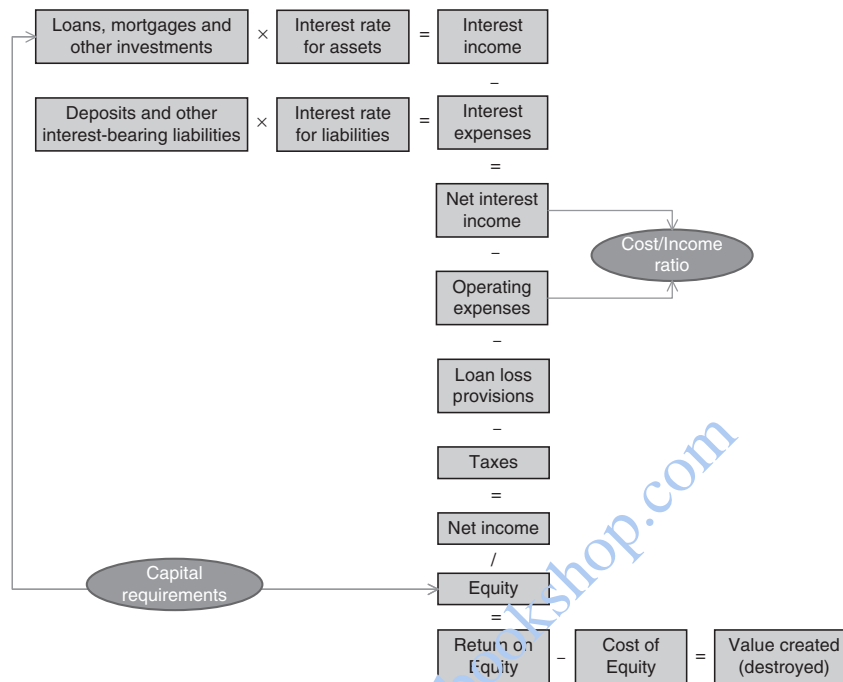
Loans, mortgages and other investments × Interest rate for assets = Interest income

–

Deposits and other interest-bearing liabilities × Interest rate for liabilities = Interest expenses

=

Net interest income

–

Operating expenses

Cost/Income ratio

–

Loan loss provisions

–

Taxes

=

Net income

/

Capital requirements

Equity

=

Return on Equity – Cost of Equity = Value created (destroyed)

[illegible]kshop.com